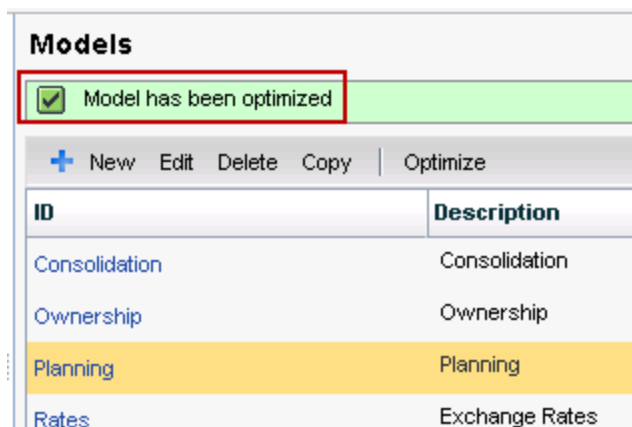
Models

Model has been optimized

New Edit Delete Copy | Optimize

| ID | Description |
|---|---|
| Consolidation | Consolidation |
| Ownership | Ownership |
| Planning | Planning |
| Rates | Exchange Rates |